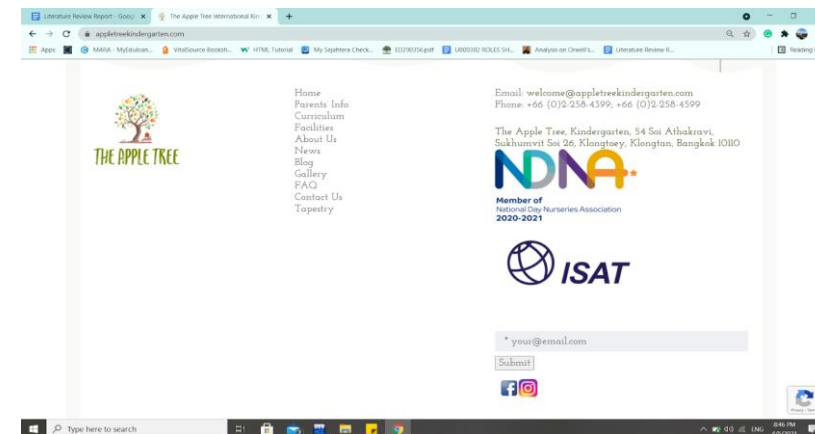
Literature Review Report - Googl ×
The Apple Tree International Kin ×
+

appletreekindergarten.com

Apps
MARA - MyEduloan...
VitalSource Booksh...
HTML Tutorial
My Sejahtera Check...
ED290356.pdf
U000382 ROLES SH...
Analysis on Orwell's...
Literature Review R...
Reading

THE APPLE TREE

Home
Parents' Info
Curriculum
Facilities
About Us
News
Blog
Gallery
FAQ
Contact Us
Tapestry

Email: welcome@appletreekindergarten.com
Phone: +66 (0)2-258-4399; +66 (0)2-258-4599

The Apple Tree, Kindergarten, 54 Soi Athakravi, Sukhumvit Soi 26, Klongtoey, Klongtan, Bangkok 10110

NDNA

Member of
National Day Nurseries Association
2020-2021

ISAT

* your@email.com

Submit

Type here to search

ENG
8:46 PM
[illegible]